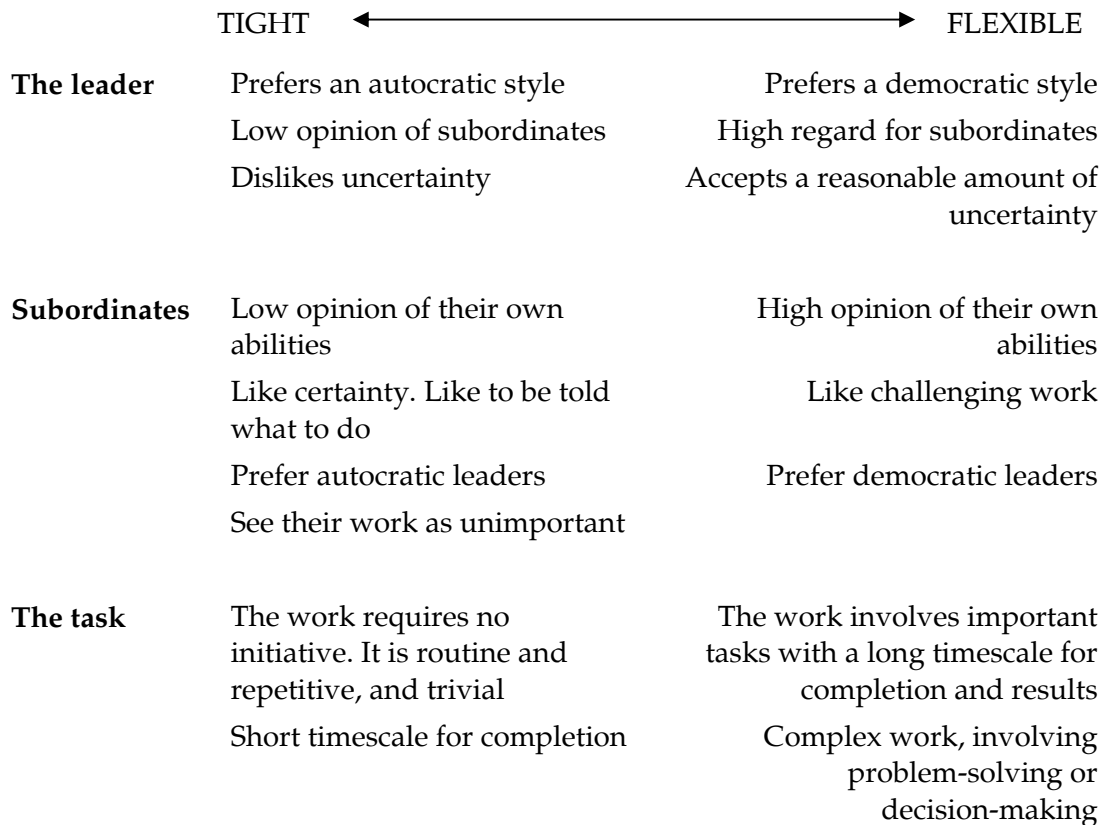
| | TIGHT | FLEXIBLE |
|---|---|---|
| **The leader** | Prefers an autocratic style | Prefers a democratic style |
| | Low opinion of subordinates | High regard for subordinates |
| | Dislikes uncertainty | Accepts a reasonable amount of uncertainty |
| **Subordinates** | Low opinion of their own abilities | High opinion of their own abilities |
| | Like certainty. Like to be told what to do | Like challenging work |
| | Prefer autocratic leaders | Prefer democratic leaders |
| | See their work as unimportant | |
| **The task** | The work requires no initiative. It is routine and repetitive, and trivial | The work involves important tasks with a long timescale for completion and results |
| | Short timescale for completion | Complex work, involving problem-solving or decision-making |